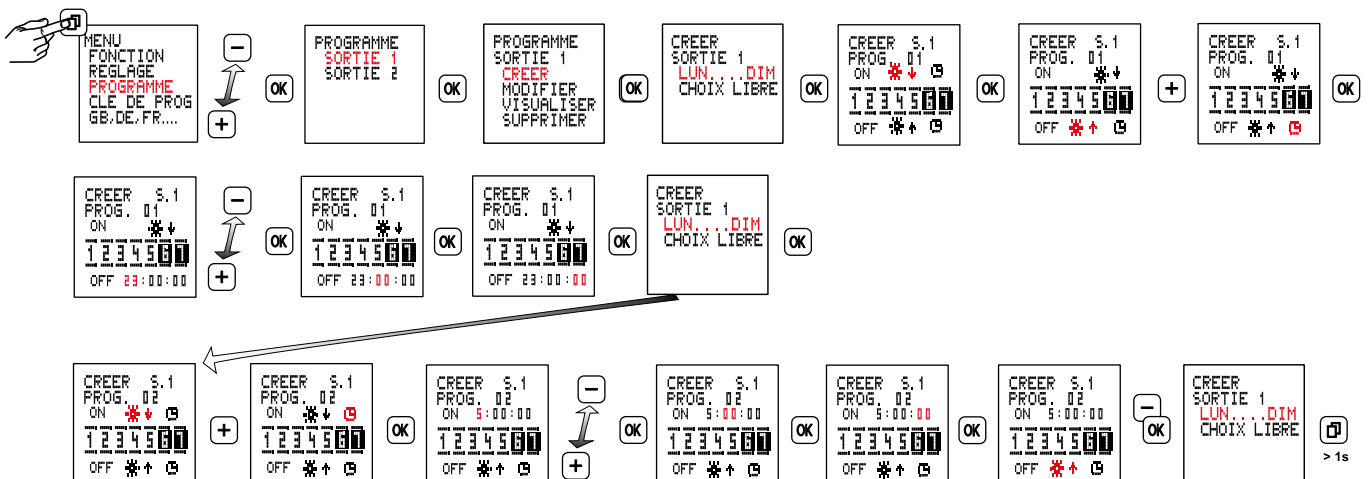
MENU
FONCTION
REGLAGE
PROGRAMME
CLE DE PROG
GB,DE,FR....

−
+
OK

PROGRAMME
SORTIE 1
SORTIE 2

OK

PROGRAMME
SORTIE 1
CREER
MODIFIER
VISUALISER
SUPPRIMER

OK

CREER
SORTIE 1
LUN....DIM
CHOIX LIBRE

OK

CREER S.1
PROG. 01
ON
1 2 3 4 5 6 7
OFF

OK

CREER S.1
PROG. 01
ON
1 2 3 4 5 6 7
OFF

+

CREER S.1
PROG. 01
ON
1 2 3 4 5 6 7
OFF

OK

CREER S.1
PROG. 01
ON
1 2 3 4 5 6 7
OFF 23:00:00

−
+
OK

CREER S.1
PROG. 01
ON
1 2 3 4 5 6 7
OFF 23:00:00

OK

CREER S.1
PROG. 01
ON
1 2 3 4 5 6 7
OFF 23:00:00

OK

CREER
SORTIE 1
LUN....DIM
CHOIX LIBRE

OK

CREER S.1
PROG. 02
ON
1 2 3 4 5 6 7
OFF

+

CREER S.1
PROG. 02
ON
1 2 3 4 5 6 7
OFF

OK

CREER S.1
PROG. 02
ON 5:00:00
1 2 3 4 5 6 7
OFF

−
+
OK

CREER S.1
PROG. 02
ON 5:00:00
1 2 3 4 5 6 7
OFF

OK

CREER S.1
PROG. 02
ON 5:00:00
1 2 3 4 5 6 7
OFF

OK

CREER S.1
PROG. 02
ON 5:00:00
1 2 3 4 5 6 7
OFF

−
OK

CREER
SORTIE 1
LUN....DIM
CHOIX LIBRE

> 1s